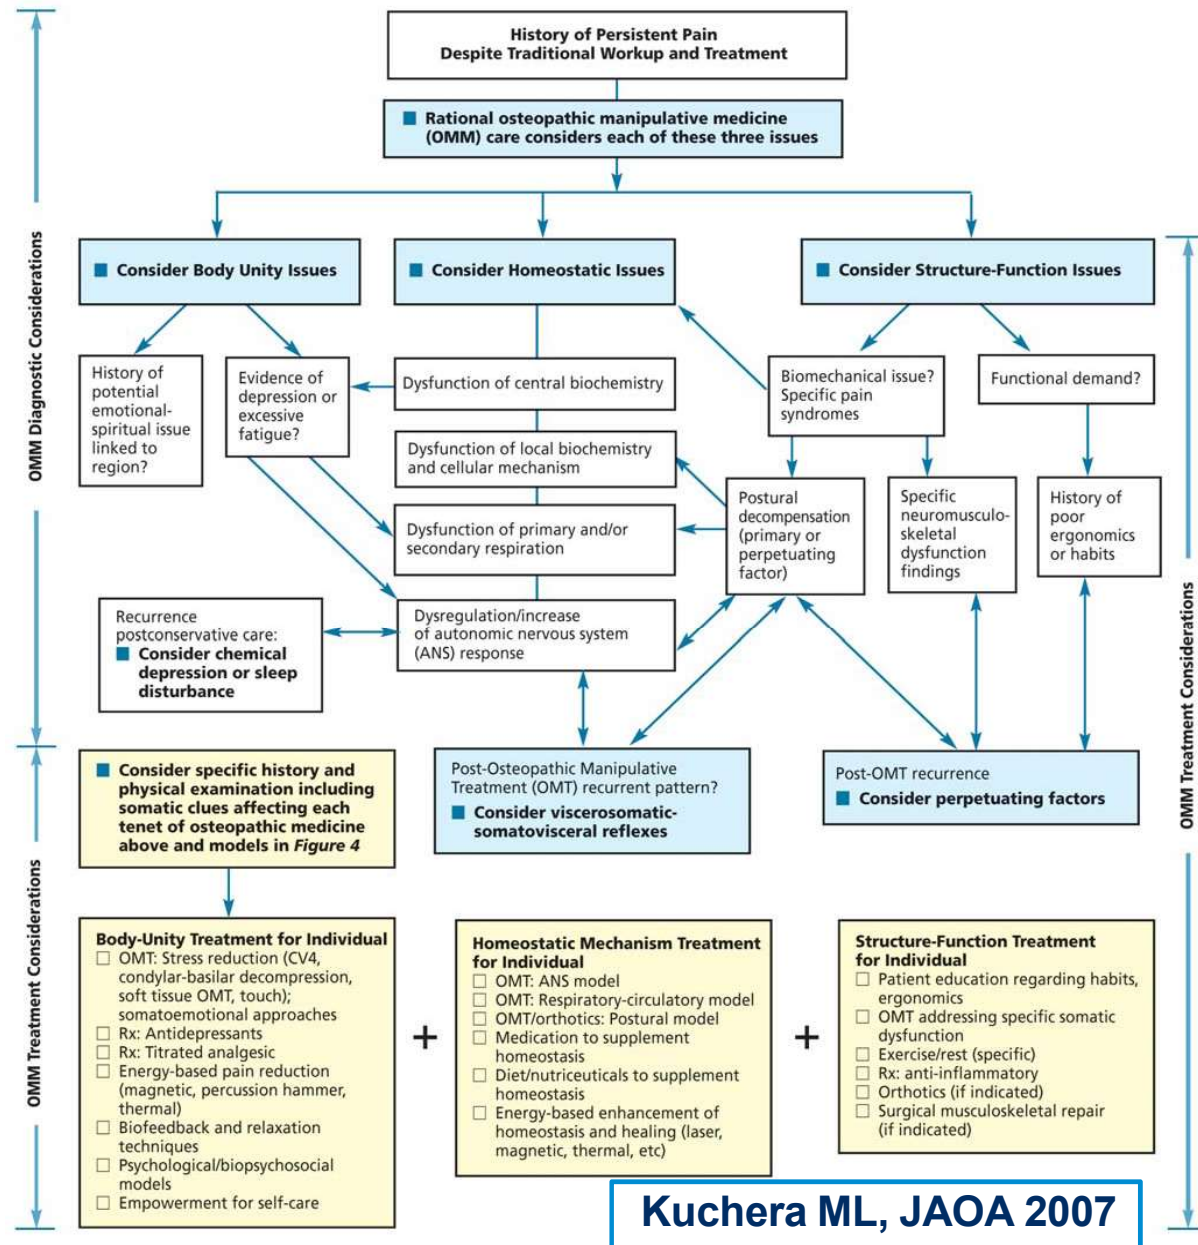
OMM Diagnostic Considerations

History of Persistent Pain Despite Traditional Workup and Treatment

Rational osteopathic manipulative medicine (OMM) care considers each of these three issues

Consider Body Unity Issues

Consider Homeostatic Issues

Consider Structure-Function Issues

History of potential emotional-spiritual issue linked to region?

Evidence of depression or excessive fatigue?

Dysfunction of central biochemistry

Biomechanical issue? Specific pain syndromes

Functional demand?

Dysfunction of local biochemistry and cellular mechanism

Dysfunction of primary and/or secondary respiration

Postural decompensation (primary or perpetuating factor)

Specific neuromusculoskeletal dysfunction findings

History of poor ergonomics or habits

Recurrence postconservative care: Consider chemical depression or sleep disturbance

Dysregulation/increase of autonomic nervous system (ANS) response

OMM Treatment Considerations

Consider specific history and physical examination including somatic clues affecting each tenet of osteopathic medicine above and models in Figure 4

Post-Osteopathic Manipulative Treatment (OMT) recurrent pattern? Consider viscerosomatic-somatovisceral reflexes

Post-OMT recurrence Consider perpetuating factors

OMM Treatment Considerations

Body-Unity Treatment for Individual
☐ OMT: Stress reduction (CV4, condylar-basilar decompression, soft tissue OMT, touch); somatoemotional approaches
☐ Rx: Antidepressants
☐ Rx: Titrated analgesic
☐ Energy-based pain reduction (magnetic, percussion hammer, thermal)
☐ Biofeedback and relaxation techniques
☐ Psychological/biopsychosocial models
☐ Empowerment for self-care

+

Homeostatic Mechanism Treatment for Individual
☐ OMT: ANS model
☐ OMT: Respiratory-circulatory model
☐ OMT/orthotics: Postural model
☐ Medication to supplement homeostasis
☐ Diet/nutriceuticals to supplement homeostasis
☐ Energy-based enhancement of homeostasis and healing (laser, magnetic, thermal, etc)

+

Structure-Function Treatment for Individual
☐ Patient education regarding habits, ergonomics
☐ OMT addressing specific somatic dysfunction
☐ Exercise/rest (specific)
☐ Rx: anti-inflammatory
☐ Orthotics (if indicated)
☐ Surgical musculoskeletal repair (if indicated)

Kuchera ML, JAOA 2007